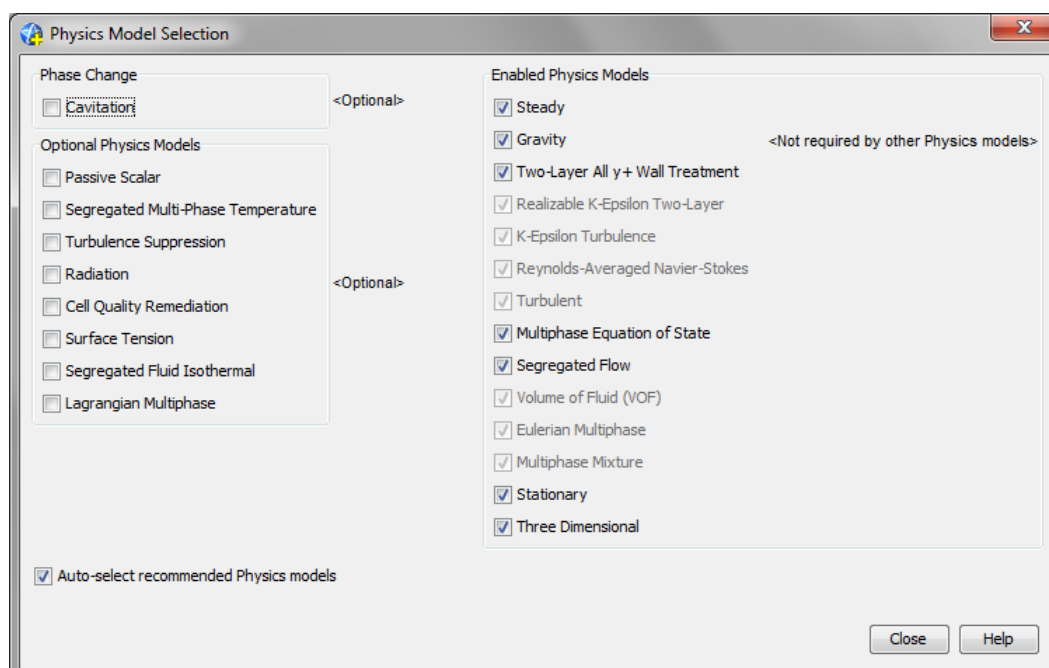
Physics Model Selection

Phase Change

Cavitation

<Optional>

Optional Physics Models

Passive Scalar

Segregated Multi-Phase Temperature

Turbulence Suppression

Radiation

Cell Quality Remediation

Surface Tension

Segregated Fluid Isothermal

Lagrangian Multiphase

<Optional>

Enabled Physics Models

Steady

Gravity

<Not required by other Physics models>

Two-Layer All y+ Wall Treatment

Realizable K-Epsilon Two-Layer

K-Epsilon Turbulence

Reynolds-Averaged Navier-Stokes

Turbulent

Multiphase Equation of State

Segregated Flow

Volume of Fluid (VOF)

Eulerian Multiphase

Multiphase Mixture

Stationary

Three Dimensional

Auto-select recommended Physics models

Close

Help